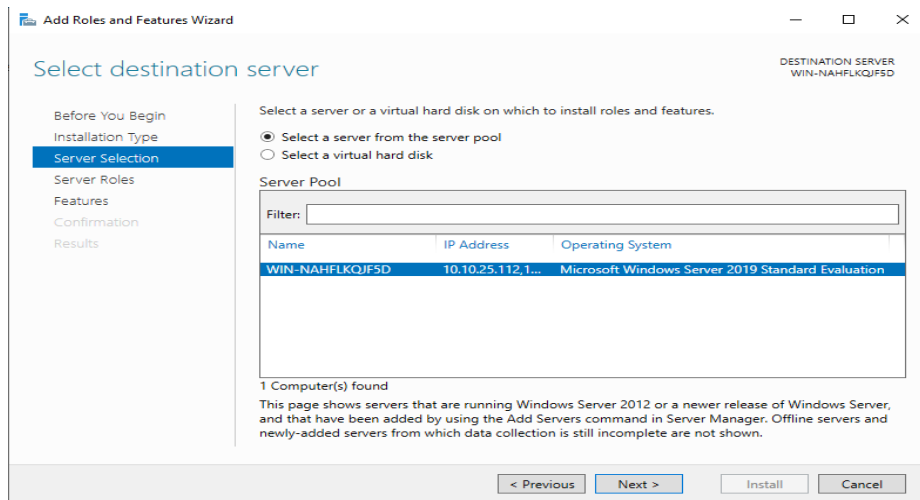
Add Roles and Features Wizard

Select destination server

DESTINATION SERVER
WIN-NAHFLKQJF5D

Before You Begin
Installation Type
Server Selection
Server Roles
Features
Confirmation
Results

Select a server or a virtual hard disk on which to install roles and features.

Select a server from the server pool
Select a virtual hard disk

Server Pool

Filter:

| Name | IP Address | Operating System |
|---|---|---|
| WIN-NAHFLKQJF5D | 10.10.25.112,1... | Microsoft Windows Server 2019 Standard Evaluation |

1 Computer(s) found

This page shows servers that are running Windows Server 2012 or a newer release of Windows Server, and that have been added by using the Add Servers command in Server Manager. Offline servers and newly-added servers from which data collection is still incomplete are not shown.

< Previous
Next >
Install
Cancel